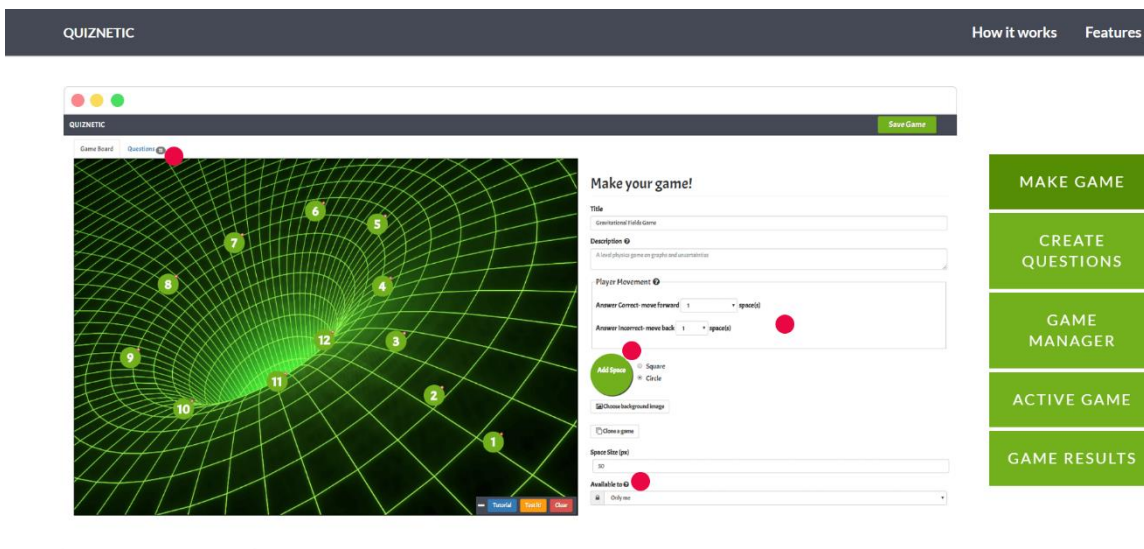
QUIZNETIC

How it works Features

QUIZNETIC

Save Game

Game Board Questions 0

6
5
7
8
4
12
3
9
11
2
10
1

Tutorial Test it! Clear

Make your game!

Title

Gravitational Fields Game

Description

A level physics game on graphs and uncertainties

Player Movement

Answer Correct- move forward 1 space(s)

Answer Incorrect- move back 1 space(s)

Add Space

Square

Circle

Choose background image

Clone a game

Space Size (px)

50

Available to

Only me

MAKE GAME

CREATE QUESTIONS

GAME MANAGER

ACTIVE GAME

GAME RESULTS